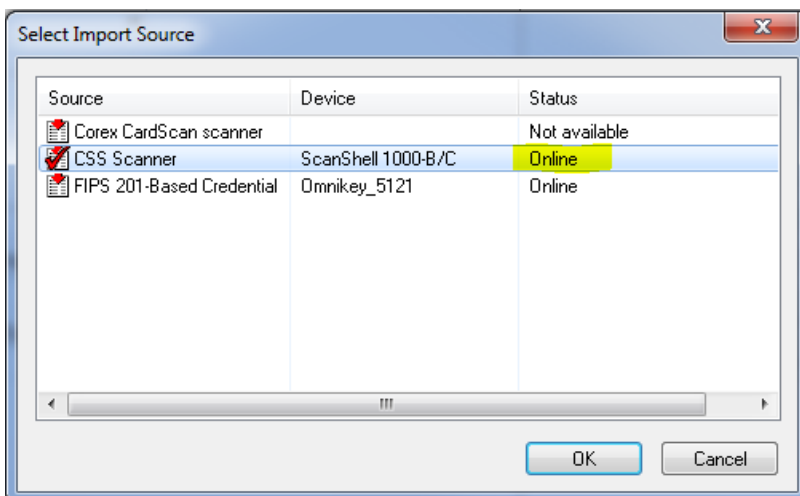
Select Import Source

| Source | Device | Status |
|---|---|---|
| Corex CardScan scanner | | Not available |
| CSS Scanner | ScanShell 1000-B/C | Online |
| FIPS 201-Based Credential | Omnikey_5121 | Online |

OK Cancel